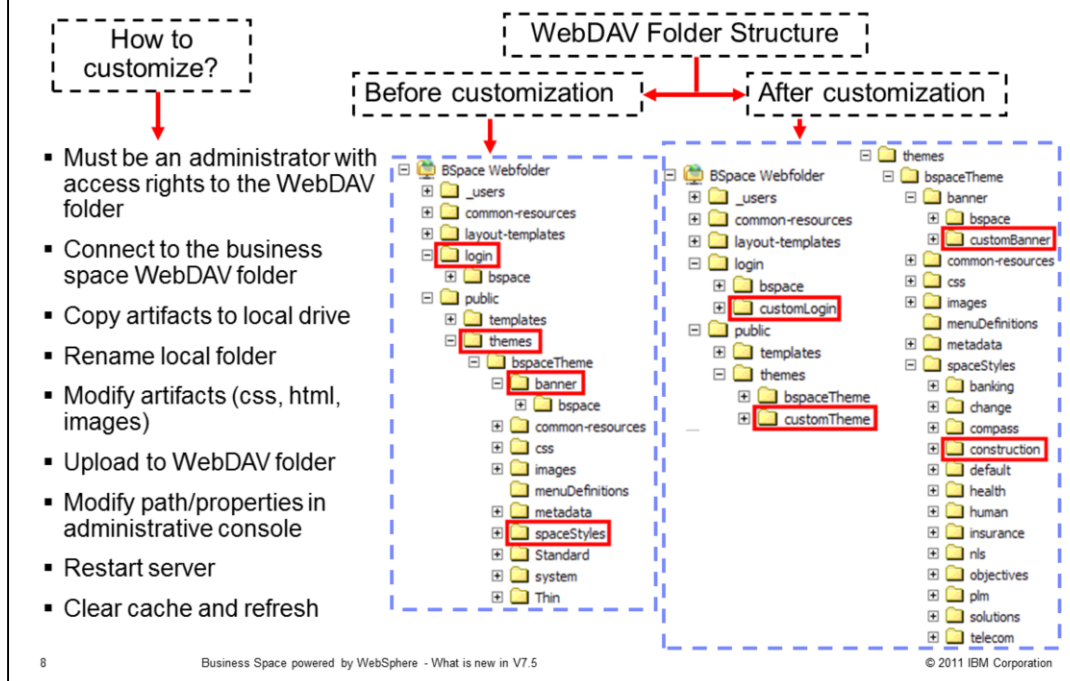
How to customize?

WebDAV Folder Structure

Before customization

After customization

- Must be an administrator with access rights to the WebDAV folder
- Connect to the business space WebDAV folder
- Copy artifacts to local drive
- Rename local folder
- Modify artifacts (css, html, images)
- Upload to WebDAV folder
- Modify path/properties in administrative console
- Restart server
- Clear cache and refresh

BSpace Webfolder
_users
common-resources
layout-templates
login
bspace
public
templates
themes
bspaceTheme
banner
bspace
common-resources
css
images
menuDefinitions
metadata
spaceStyles
Standard
system
Thin

BSpace Webfolder
_users
common-resources
layout-templates
login
bspace
customLogin
public
templates
themes
bspaceTheme
customTheme

themes
bspaceTheme
banner
bspace
customBanner
common-resources
css
images
menuDefinitions
metadata
spaceStyles
banking
change
compass
construction
default
health
human
insurance
nls
objectives
plm
solutions
telecom

8

Business Space powered by WebSphere - What is new in V7.5

© 2011 IBM Corporation